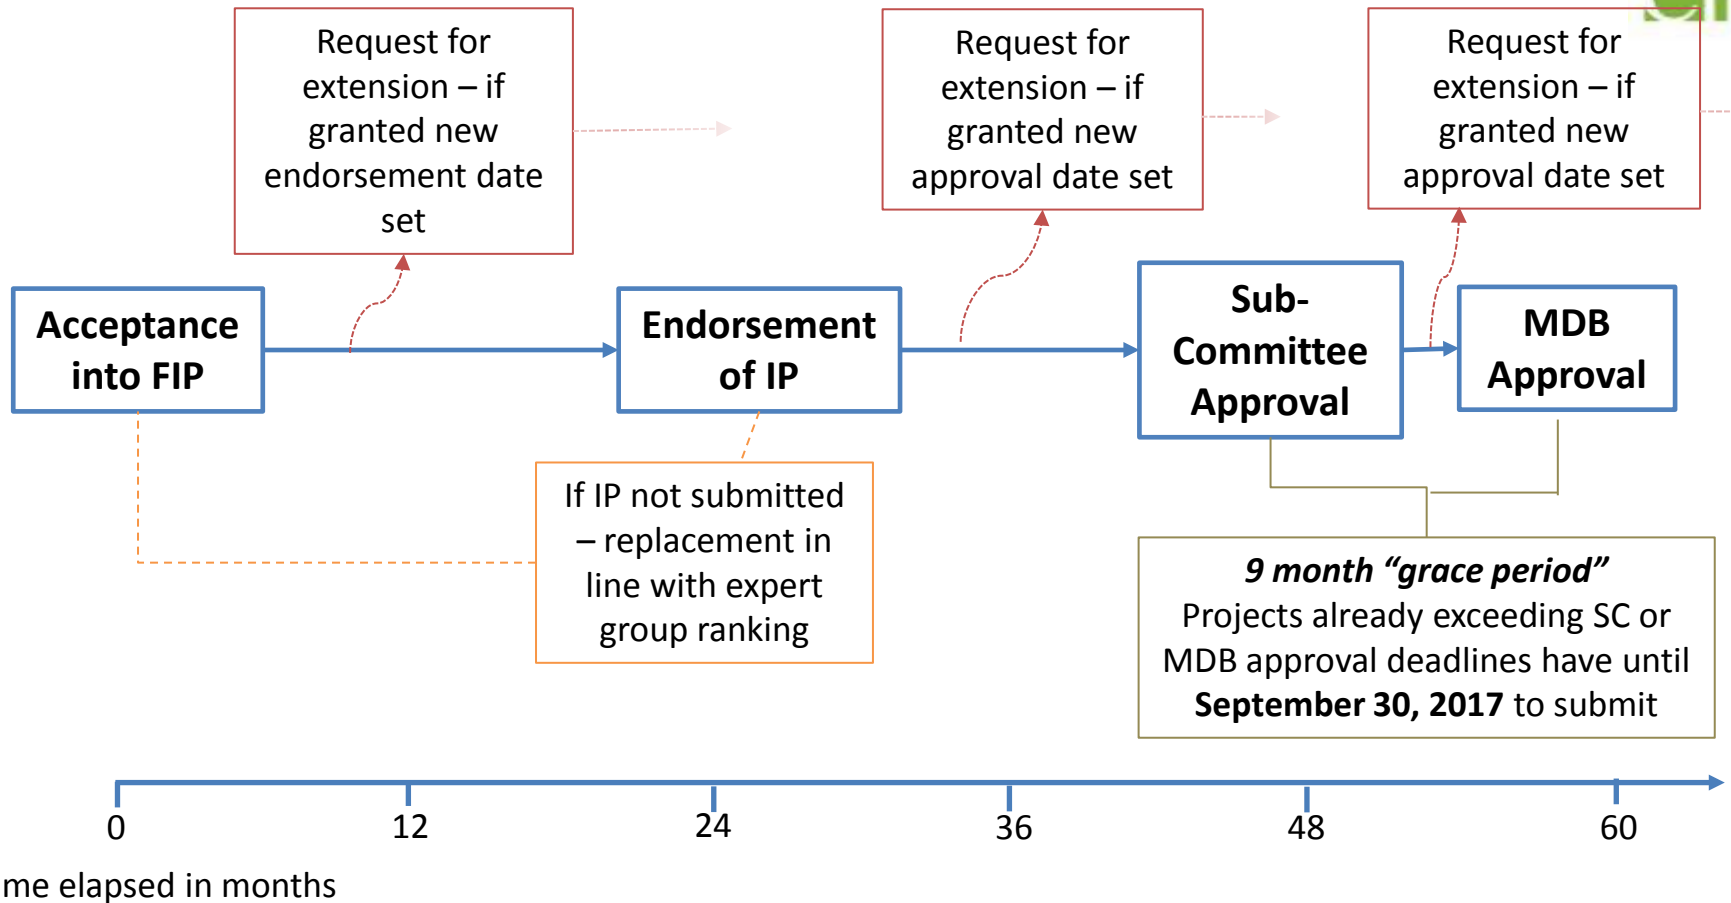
Request for extension – if granted new endorsement date set

Request for extension – if granted new approval date set

Request for extension – if granted new approval date set

Acceptance into FIP

Endorsement of IP

Sub-Committee Approval

MDB Approval

If IP not submitted – replacement in line with expert group ranking

***9 month "grace period"***
Projects already exceeding SC or MDB approval deadlines have until **September 30, 2017** to submit

0

12

24

36

48

60

me elapsed in months